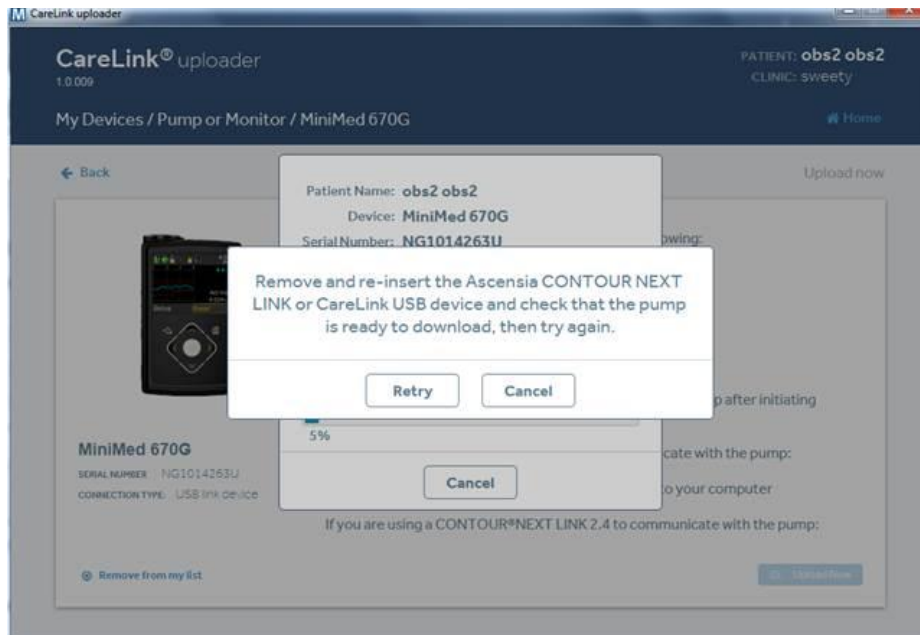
CareLink uploader

CareLink® uploader
1.0.009

PATIENT: obs2 obs2
CLINIC: sweety

My Devices / Pump or Monitor / MiniMed 670G

Home

← Back

Upload now

Patient Name: obs2 obs2
Device: MiniMed 670G
Serial Number: NG1014263U

owing:

Remove and re-insert the Ascensia CONTOUR NEXT LINK or CareLink USB device and check that the pump is ready to download, then try again.

Retry

Cancel

p after initiating

5%

MiniMed 670G
SERIAL NUMBER NG1014263U
CONNECTION TYPE USB link device

cate with the pump:

Cancel

to your computer

If you are using a CONTOUR®NEXT LINK 2.4 to communicate with the pump:

Remove from my list

Upload Now